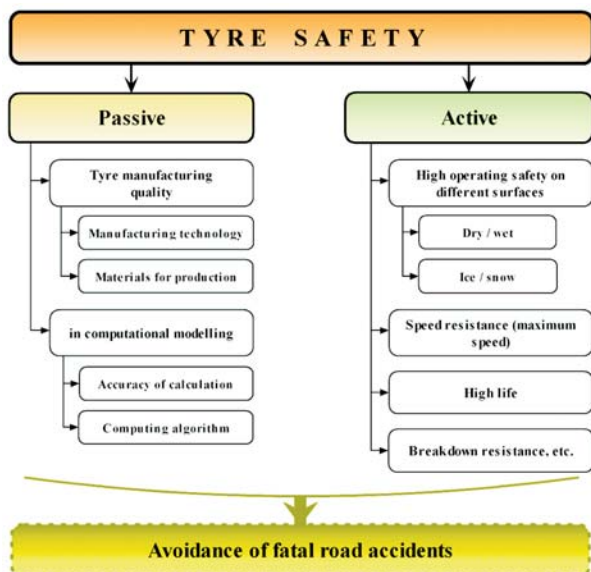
TYRE SAFETY

Passive

Tyre manufacturing quality

Manufacturing technology

Materials for production

in computational modelling

Accuracy of calculation

Computing algorithm

Active

High operating safety on different surfaces

Dry / wet

Ice / snow

Speed resistance (maximum speed)

High life

Breakdown resistance, etc.

Avoidance of fatal road accidents